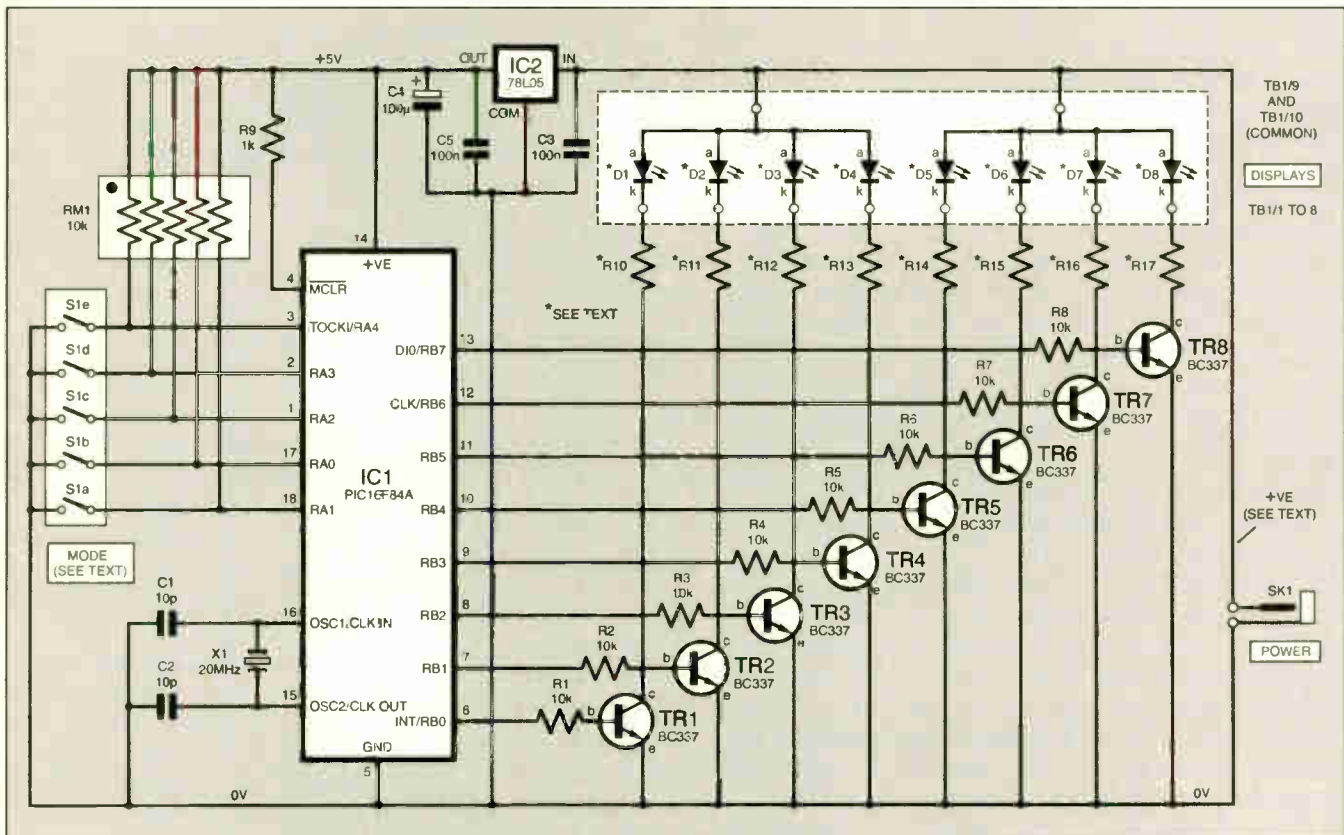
+5V

OUT

IC2 78L05

IN

COM

C4 100µ

C5 100n

C3 100n

R9 1k

RM1 10k

TB1/9 AND TB1/10 (COMMON)

DISPLAYS

TB1/1 TO 8

a k *D1

a k *D2

a k *D3

a k *D4

a k *D5

a k *D6

a k *D7

a k *D8

*R10 *R11 *R12 *R13 *R14 *R15 *R16 *R17

*SEE TEXT

14 +VE

4 $\overline{MCLR}$

3 TOCKI/RA4

2 RA3

1 RA2

17 RA0

18 RA1

S1e S1d S1c S1b S1a

MODE (SEE TEXT)

IC1 PIC16F84A

13 DI0/RB7

12 CLK/RB6

11 RB5

10 RB4

9 RB3

8 RB2

7 RB1

6 INT/RB0

16 OSC1/CLK IN

15 OSC2/CLK OUT

GND 5

C1 10p

C2 10p

X1 20MHz

R8 10k TR8 BC337

R7 10k TR7 BC337

R6 10k TR6 BC337

R5 10k TR5 BC337

R4 10k TR4 BC337

R3 10k TR3 BC337

R2 10k TR2 BC337

R1 10k TR1 BC337

b c e

+VE (SEE TEXT)

SK1

POWER

0V

0V